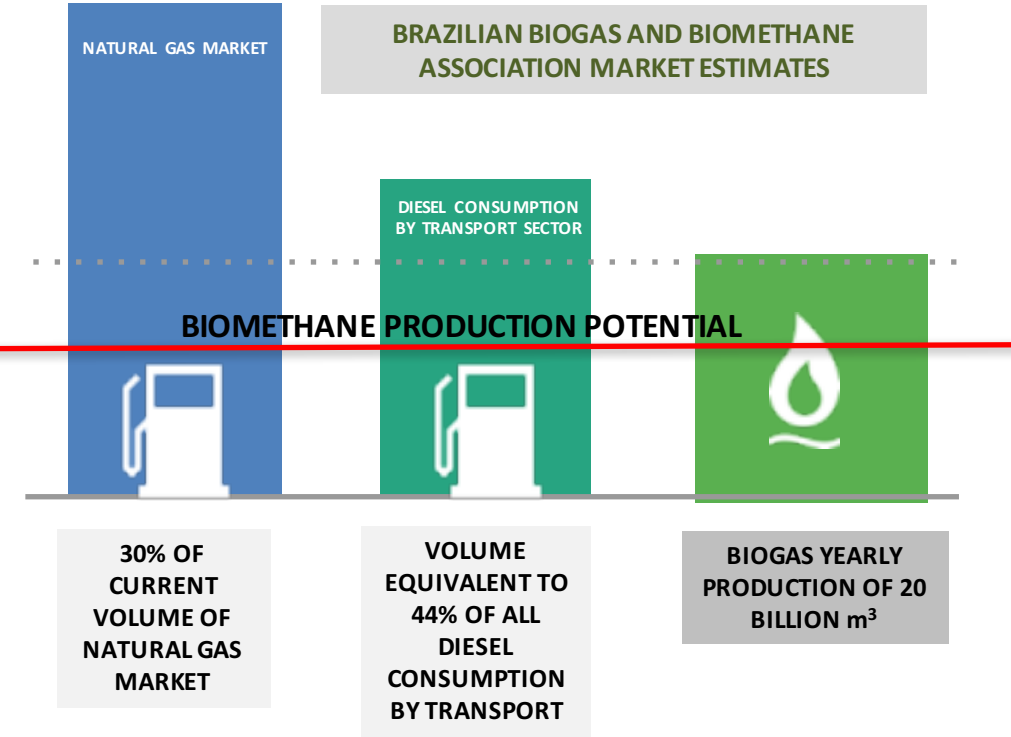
NATURAL GAS MARKET

BRAZILIAN BIOGAS AND BIOMETHANE ASSOCIATION MARKET ESTIMATES

DIESEL CONSUMPTION BY TRANSPORT SECTOR

BIOMETHANE PRODUCTION POTENTIAL

30% OF CURRENT VOLUME OF NATURAL GAS MARKET

VOLUME EQUIVALENT TO 44% OF ALL DIESEL CONSUMPTION BY TRANSPORT

BIOGAS YEARLY PRODUCTION OF 20 BILLION $m^3$